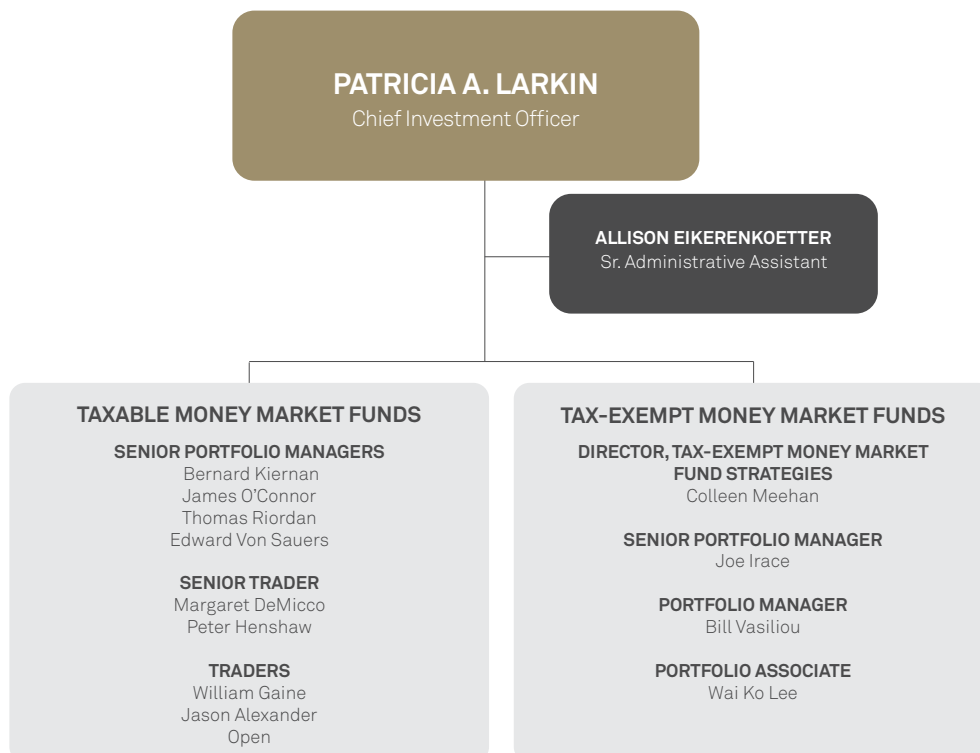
PATRICIA A. LARKIN
Chief Investment Officer

ALLISON EIKERENKOETTER
Sr. Administrative Assistant

TAXABLE MONEY MARKET FUNDS

SENIOR PORTFOLIO MANAGERS
Bernard Kiernan
James O'Connor
Thomas Riordan
Edward Von Sauers

SENIOR TRADER
Margaret DeMicco
Peter Henshaw

TRADERS
William Gaine
Jason Alexander
Open

TAX-EXEMPT MONEY MARKET FUNDS

DIRECTOR, TAX-EXEMPT MONEY MARKET FUND STRATEGIES
Colleen Meehan

SENIOR PORTFOLIO MANAGER
Joe Irace

PORTFOLIO MANAGER
Bill Vasiliou

PORTFOLIO ASSOCIATE
Wai Ko Lee